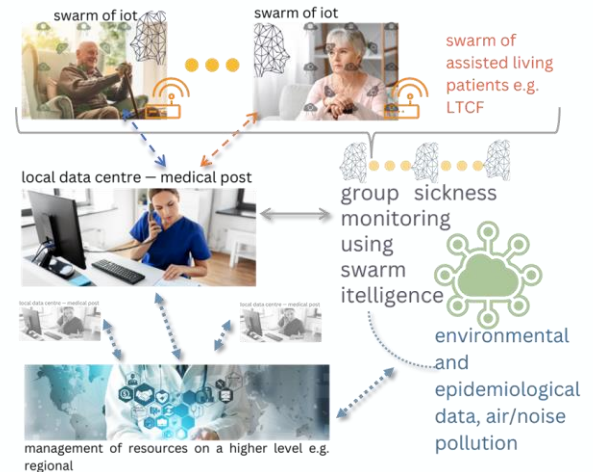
swarm of iot

swarm of iot

swarm of assisted living patients e.g. LTCF

local data centre – medical post

group sickness monitoring using swarm itelligence

local data centre – medical post

local data centre – medical post

environmental and epidemiological data, air/noise pollution

management of resources on a higher level e.g. regional